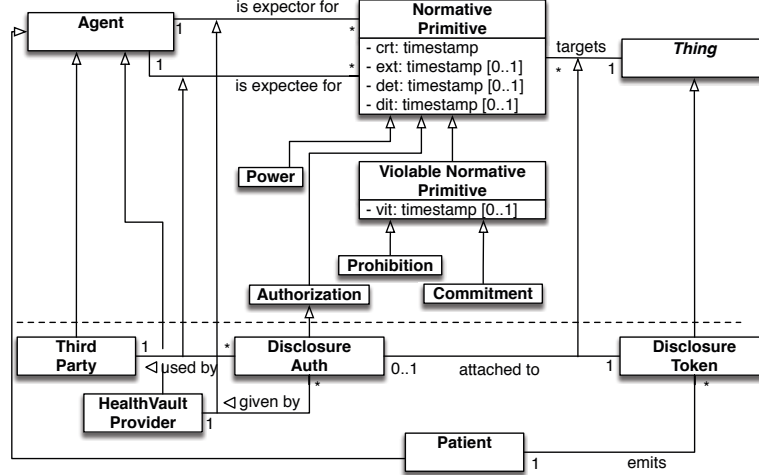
Agent

is expector for

1

*

Normative Primitive

- crt: timestamp
- ext: timestamp [0..1]
- det: timestamp [0..1]
- dit: timestamp [0..1]

1

*

is expectee for

targets

*

1

Thing

Power

Violable Normative Primitive

- vit: timestamp [0..1]

Prohibition

Commitment

Authorization

Third Party

1

◁used by

*

Disclosure Auth

0..1

attached to

1

Disclosure Token

*

HealthVault Provider

◁given by

1

*

Patient

1

emits